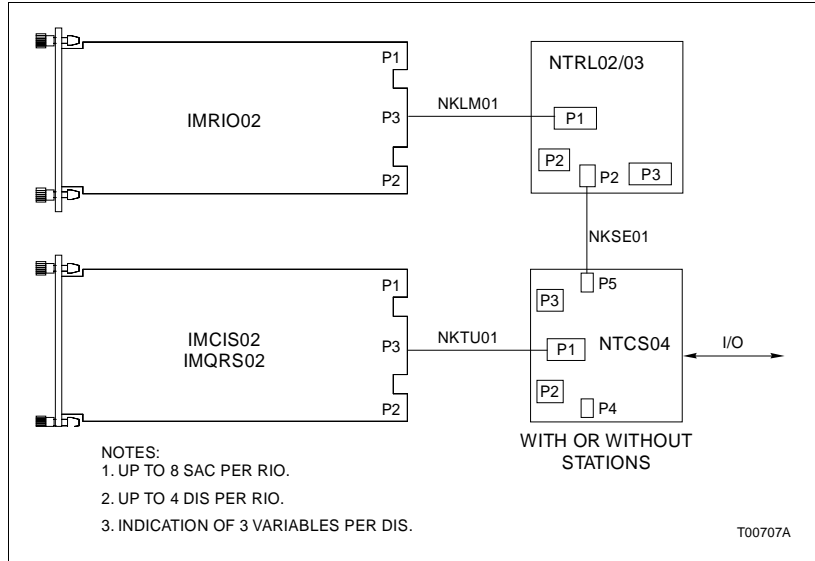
P1
IMRIO02
P3
P2
NKLM01
NTRL02/03
P1
P2
P2
P3
NKSE01
P1
IMCIS02
IMQRS02
P3
P2
NKTU01
P5
P3
P1
NTCS04
I/O
P2
P4
WITH OR WITHOUT STATIONS

NOTES:
1. UP TO 8 SAC PER RIO.
2. UP TO 4 DIS PER RIO.
3. INDICATION OF 3 VARIABLES PER DIS.

T00707A